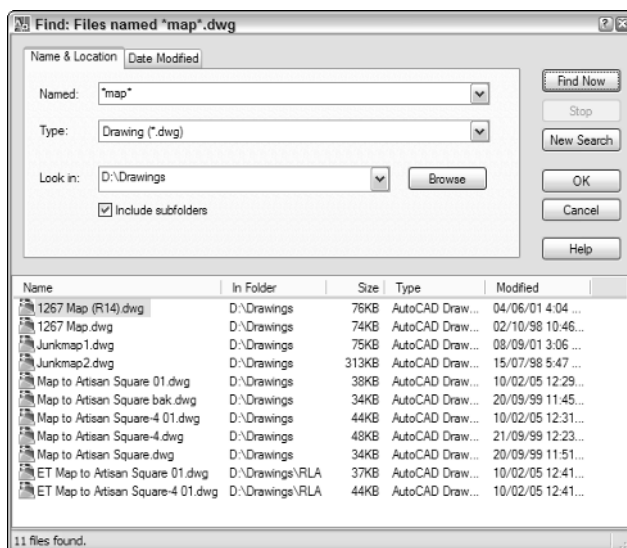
Find: Files named *map*.dwg

Name & Location | Date Modified

Named: *map*

Type: Drawing (*.dwg)

Look in: D:\Drawings

Browse

Include subfolders

Find Now
Stop
New Search
OK
Cancel
Help

| Name | In Folder | Size | Type | Modified |
|---|---|---|---|---|
| 1267 Map (R14).dwg | D:\Drawings | 76KB | AutoCAD Draw... | 04/06/01 4:04 ... |
| 1267 Map.dwg | D:\Drawings | 74KB | AutoCAD Draw... | 02/10/98 10:46... |
| Junkmap1.dwg | D:\Drawings | 75KB | AutoCAD Draw... | 08/09/01 3:06 ... |
| Junkmap2.dwg | D:\Drawings | 313KB | AutoCAD Draw... | 15/07/98 5:47 ... |
| Map to Artisan Square 01.dwg | D:\Drawings | 38KB | AutoCAD Draw... | 10/02/05 12:29... |
| Map to Artisan Square bak.dwg | D:\Drawings | 34KB | AutoCAD Draw... | 20/09/99 11:45... |
| Map to Artisan Square-4 01.dwg | D:\Drawings | 44KB | AutoCAD Draw... | 10/02/05 12:31... |
| Map to Artisan Square-4.dwg | D:\Drawings | 48KB | AutoCAD Draw... | 21/09/99 12:23... |
| Map to Artisan Square.dwg | D:\Drawings | 34KB | AutoCAD Draw... | 20/09/99 11:51... |
| ET Map to Artisan Square 01.dwg | D:\Drawings\RLA | 37KB | AutoCAD Draw... | 10/02/05 12:41... |
| ET Map to Artisan Square-4 01.dwg | D:\Drawings\RLA | 44KB | AutoCAD Draw... | 10/02/05 12:41... |

11 files found.